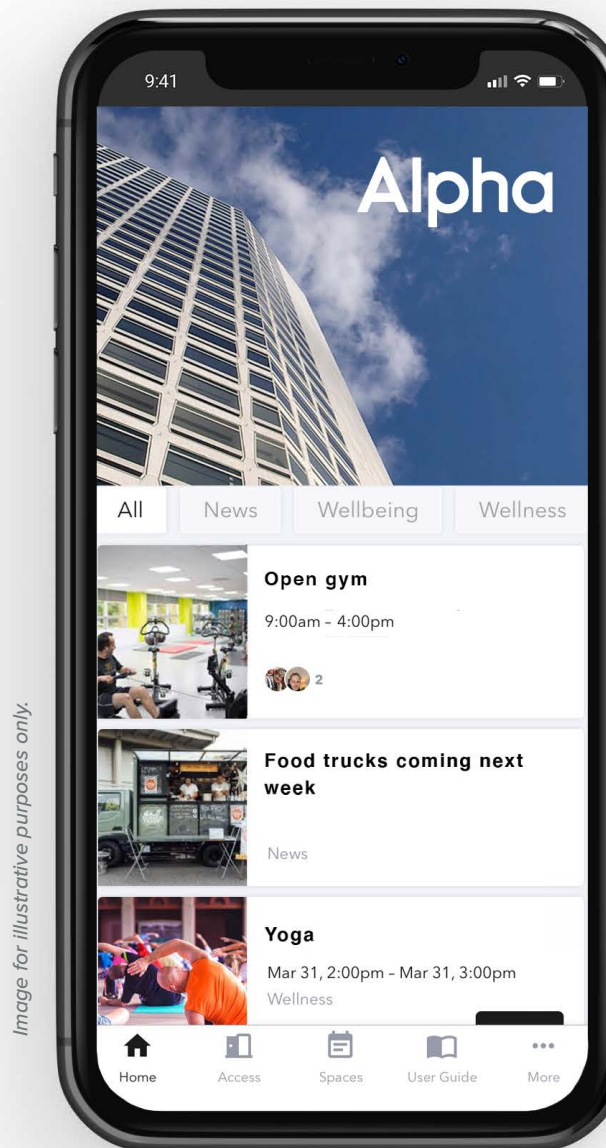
Image for illustrative purposes only.

9:41

Alpha

All News Wellbeing Wellness

Open gym

9:00am – 4:00pm

2

Food trucks coming next week

News

Yoga

Mar 31, 2:00pm – Mar 31, 3:00pm

Wellness

Home Access Spaces User Guide More